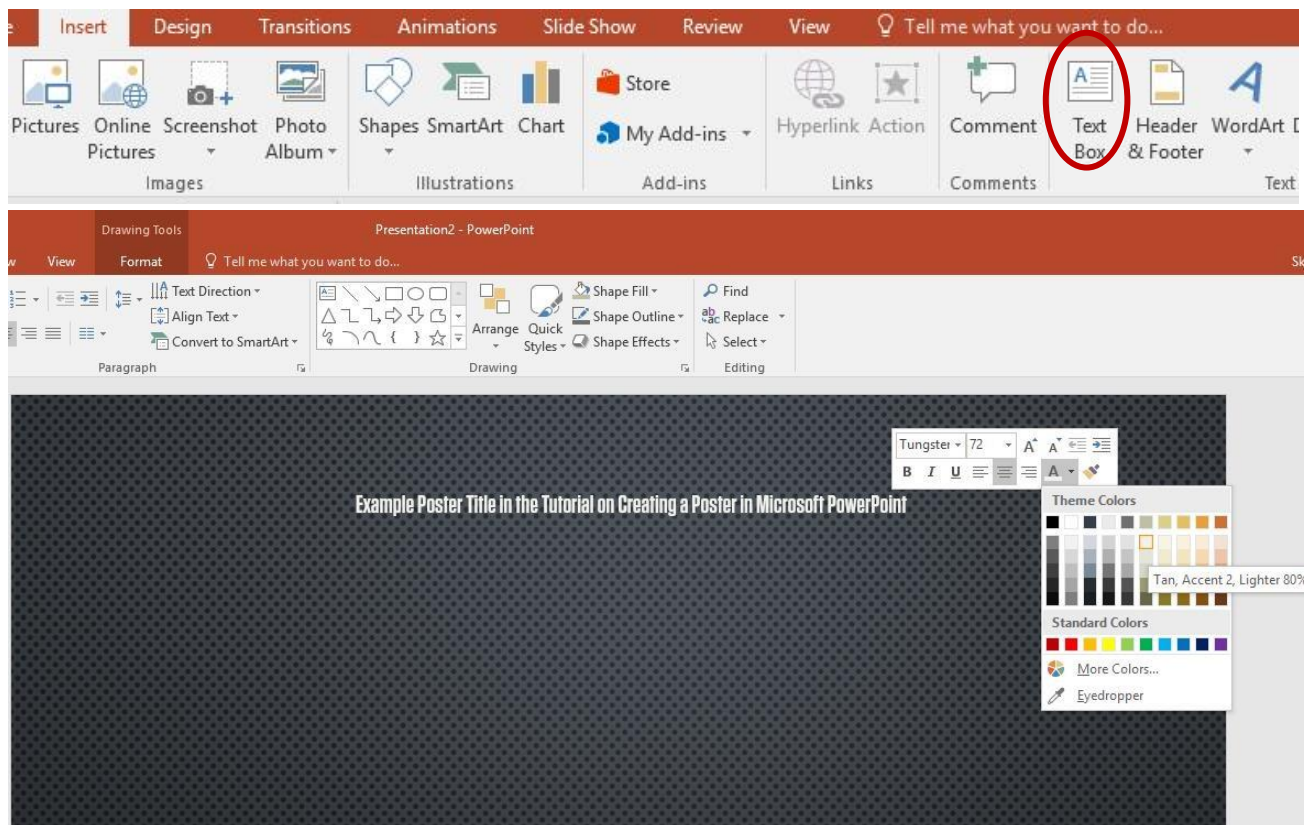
e Insert Design Transitions Animations Slide Show Review View Tell me what you want to do...

Pictures Online Pictures Screenshot Photo Album Shapes SmartArt Chart Store My Add-ins Hyperlink Action Comment Text Box Header & Footer WordArt

Images Illustrations Add-ins Links Comments Text

Drawing Tools Presentation2 - PowerPoint

w View Format Tell me what you want to do...

Sk

Text Direction Align Text Convert to SmartArt Arrange Quick Styles Shape Fill Shape Outline Shape Effects Find Replace Select

Paragraph Drawing Editing

Tungster 72

B I U A

Theme Colors

Tan, Accent 2, Lighter 80%

Standard Colors

More Colors...

Eyedropper

Example Poster Title in the Tutorial on Creating a Poster in Microsoft PowerPoint